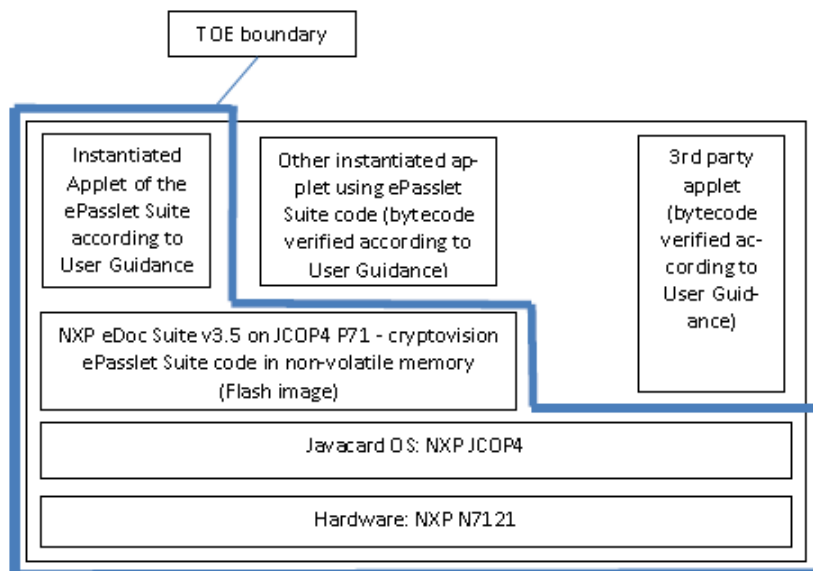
TOE boundary

Instantiated Applet of the ePasslet Suite according to User Guidance

Other instantiated applet using ePasslet Suite code (bytecode verified according to User Guidance)

3rd party applet (bytecode verified according to User Guidance)

NXP eDoc Suite v3.5 on JCOP4 P71 - cryptovision ePasslet Suite code in non-volatile memory (Flash image)

Javacard OS: NXP JCOP4

Hardware: NXP N7121